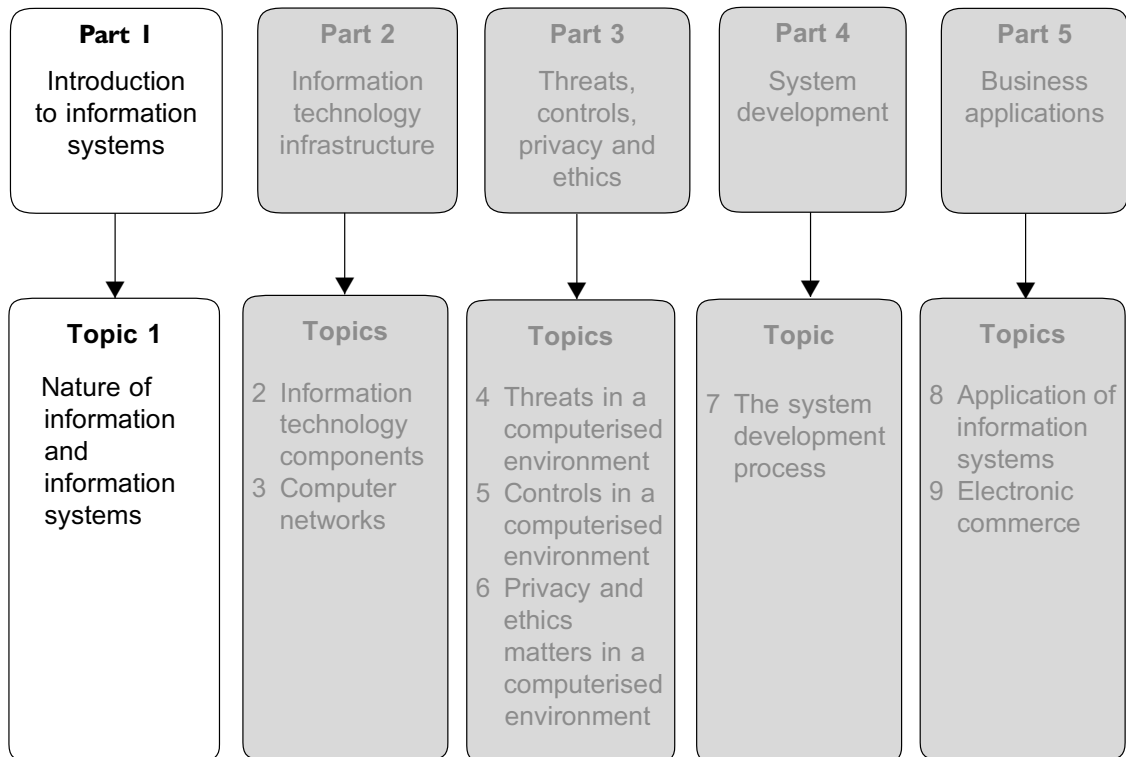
Part I
Introduction to information systems

Topic 1
Nature of information and information systems

Part 2
Information technology infrastructure

Topics
2 Information technology components
3 Computer networks

Part 3
Threats, controls, privacy and ethics

Topics
4 Threats in a computerised environment
5 Controls in a computerised environment
6 Privacy and ethics matters in a computerised environment

Part 4
System development

Topic
7 The system development process

Part 5
Business applications

Topics
8 Application of information systems
9 Electronic commerce